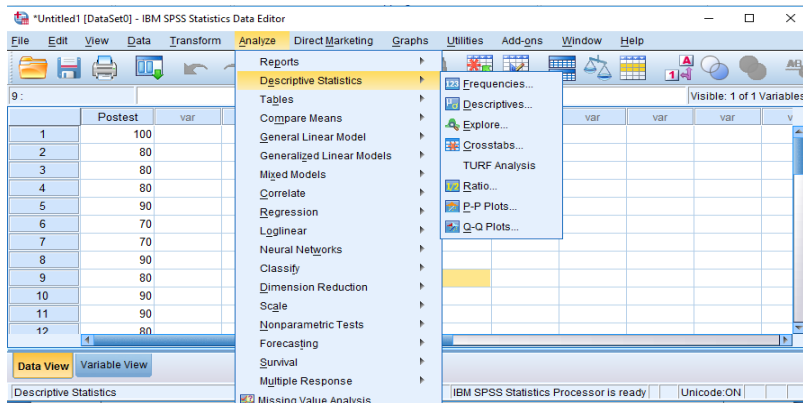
*Untitled1 [DataSet0] - IBM SPSS Statistics Data Editor

File Edit View Data Transform Analyze Direct Marketing Graphs Utilities Add-ons Window Help

9 :

Visible: 1 of 1 Variables

| | Postest | var |
|---|---|---|
| 1 | 100 | |
| 2 | 80 | |
| 3 | 80 | |
| 4 | 80 | |
| 5 | 90 | |
| 6 | 70 | |
| 7 | 70 | |
| 8 | 90 | |
| 9 | 80 | |
| 10 | 90 | |
| 11 | 90 | |
| 12 | 80 | |

var var var

Reports
Descriptive Statistics
Tables
Compare Means
General Linear Model
Generalized Linear Models
Mixed Models
Correlate
Regression
Loglinear
Neural Networks
Classify
Dimension Reduction
Scale
Nonparametric Tests
Forecasting
Survival
Multiple Response
Missing Value Analysis

Frequencies...
Descriptives...
Explore...
Crosstabs...
TURF Analysis
Ratio...
P-P Plots...
Q-Q Plots...

Data View Variable View

Descriptive Statistics
IBM SPSS Statistics Processor is ready
Unicode:ON